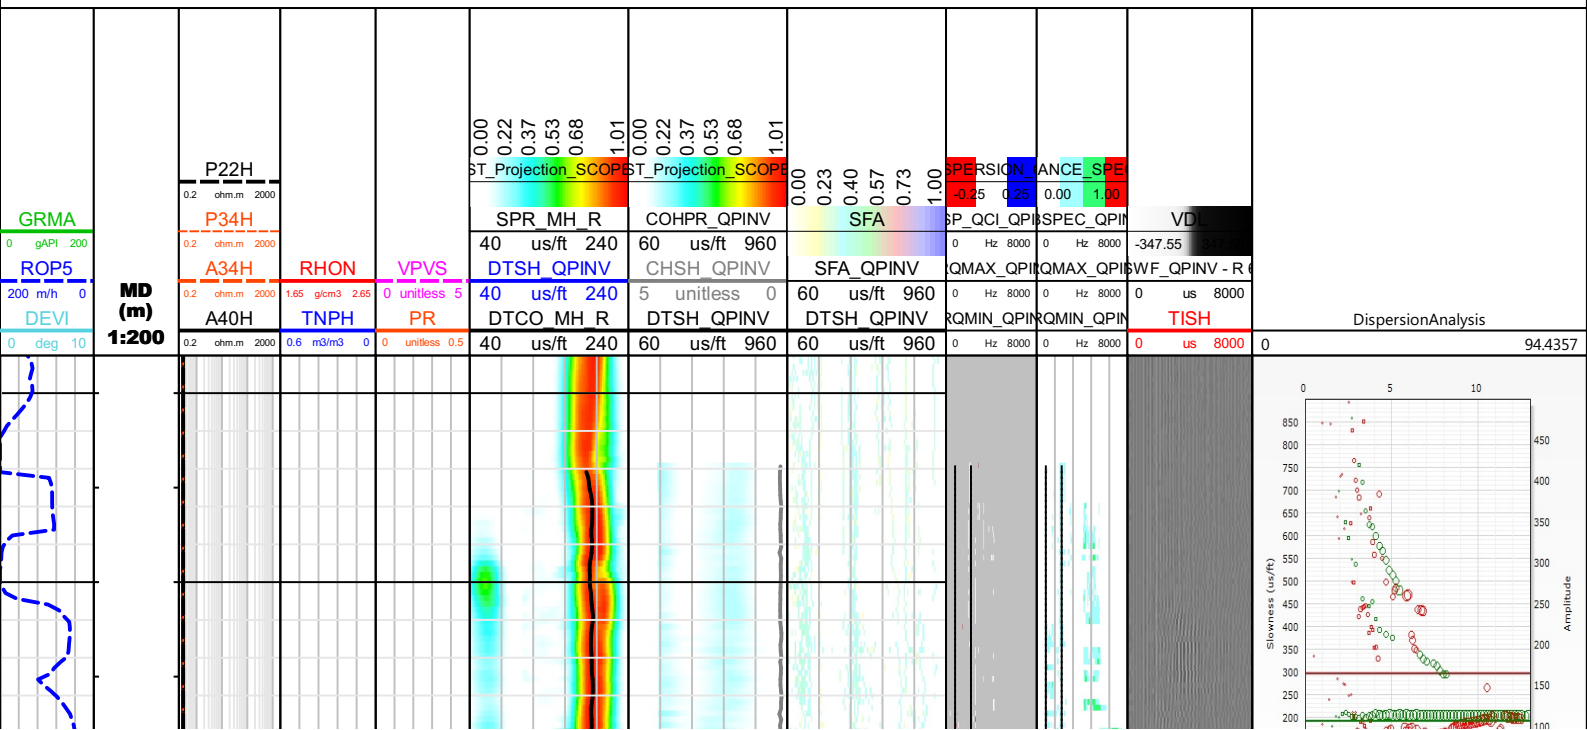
GRMA
0 gAPI 200
ROP5
200 m/h 0
DEVI
0 deg 10

MD
(m)
1:200

P22H
0.2 ohm.m 2000
P34H
0.2 ohm.m 2000
A34H
0.2 ohm.m 2000
A40H
0.2 ohm.m 2000

RHON
1.65 g/cm3 2.65
TNPH
0.6 m3/m3 0

VPVS
0 unitless 5
PR
0 unitless 0.5

0.00 0.22 0.37 0.53 0.68 1.01
ST_Projection_SCOPE
SPR_MH_R
40 us/ft 240
DTSH_QPINV
40 us/ft 240
DTCO_MH_R
40 us/ft 240

0.00 0.22 0.37 0.53 0.68 1.01
ST_Projection_SCOPE
COHPR_QPINV
60 us/ft 960
CHSH_QPINV
5 unitless 0
DTSH_QPINV
60 us/ft 960

0.00 0.23 0.40 0.57 0.73 1.00
SFA
SFA_QPINV
60 us/ft 960
DTSH_QPINV
60 us/ft 960

SPERSION
-0.25 0.25
SP_QCI_QPI
0 Hz 8000
QMAX_QPI
0 Hz 8000
RQMIN_QPI
0 Hz 8000

ANCE_SPE
0.00 1.00
SPEC_QPI
0 Hz 8000
QMAX_QPI
0 Hz 8000
RQMIN_QPI
0 Hz 8000

VDL
-347.55 347
WF_QPINV - R
0 us 8000
TISH
0 us 8000

DispersionAnalysis
0 94.4357

0 5 10
850 800 750 700 650 600 550 500 450 400 350 300 250 200
Slowness (us/ft)
450 400 350 300 250 200 150 100
Amplitude